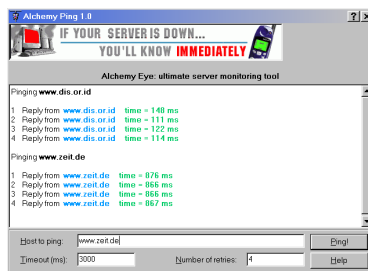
Alchemy Ping 1.0

? X

IF YOUR SERVER IS DOWN...
YOU'LL KNOW IMMEDIATELY

Alchemy Eye: ultimate server monitoring tool

Pinging www.dis.or.id

1 Reply from www.dis.or.id time = 148 ms
2 Reply from www.dis.or.id time = 111 ms
3 Reply from www.dis.or.id time = 122 ms
4 Reply from www.dis.or.id time = 114 ms

Pinging www.zeit.de

1 Reply from www.zeit.de time = 876 ms
2 Reply from www.zeit.de time = 866 ms
3 Reply from www.zeit.de time = 866 ms
4 Reply from www.zeit.de time = 867 ms

Host to ping: www.zeit.de
Ping!

Timeout (ms): 3000
Number of retries: 4
Help